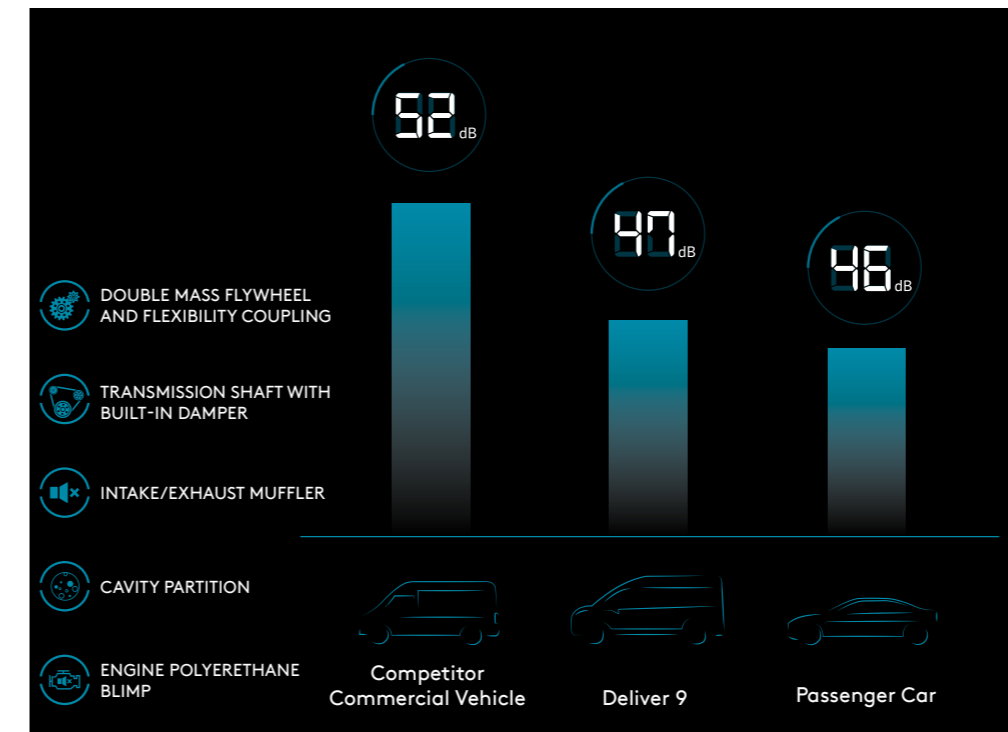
52 dB

47 dB

46 dB

DOUBLE MASS FLYWHEEL AND FLEXIBILITY COUPLING

TRANSMISSION SHAFT WITH BUILT-IN DAMPER

INTAKE/EXHAUST MUFFLER

CAVITY PARTITION

ENGINE POLYERETHANE BLIMP

Competitor Commercial Vehicle

Deliver 9

Passenger Car